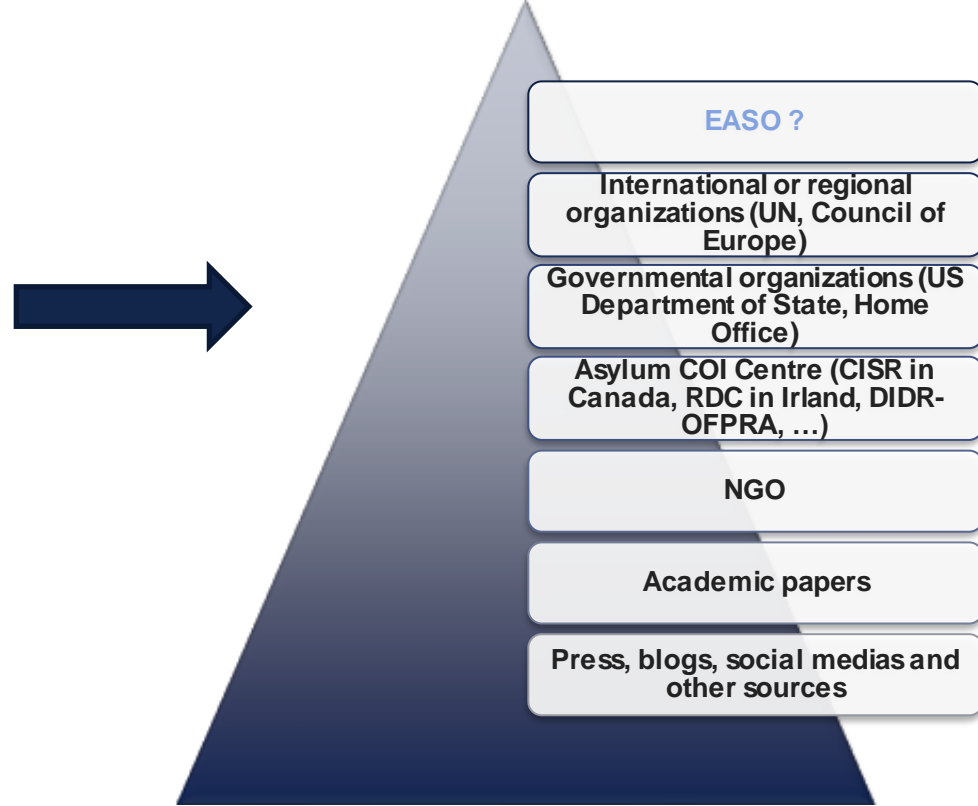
EASO ?

International or regional organizations (UN, Council of Europe)

Governmental organizations (US Department of State, Home Office)

Asylum COI Centre (CISR in Canada, RDC in Irland, DIDR-OFPRA, …)

NGO

Academic papers

Press, blogs, social medias and other sources